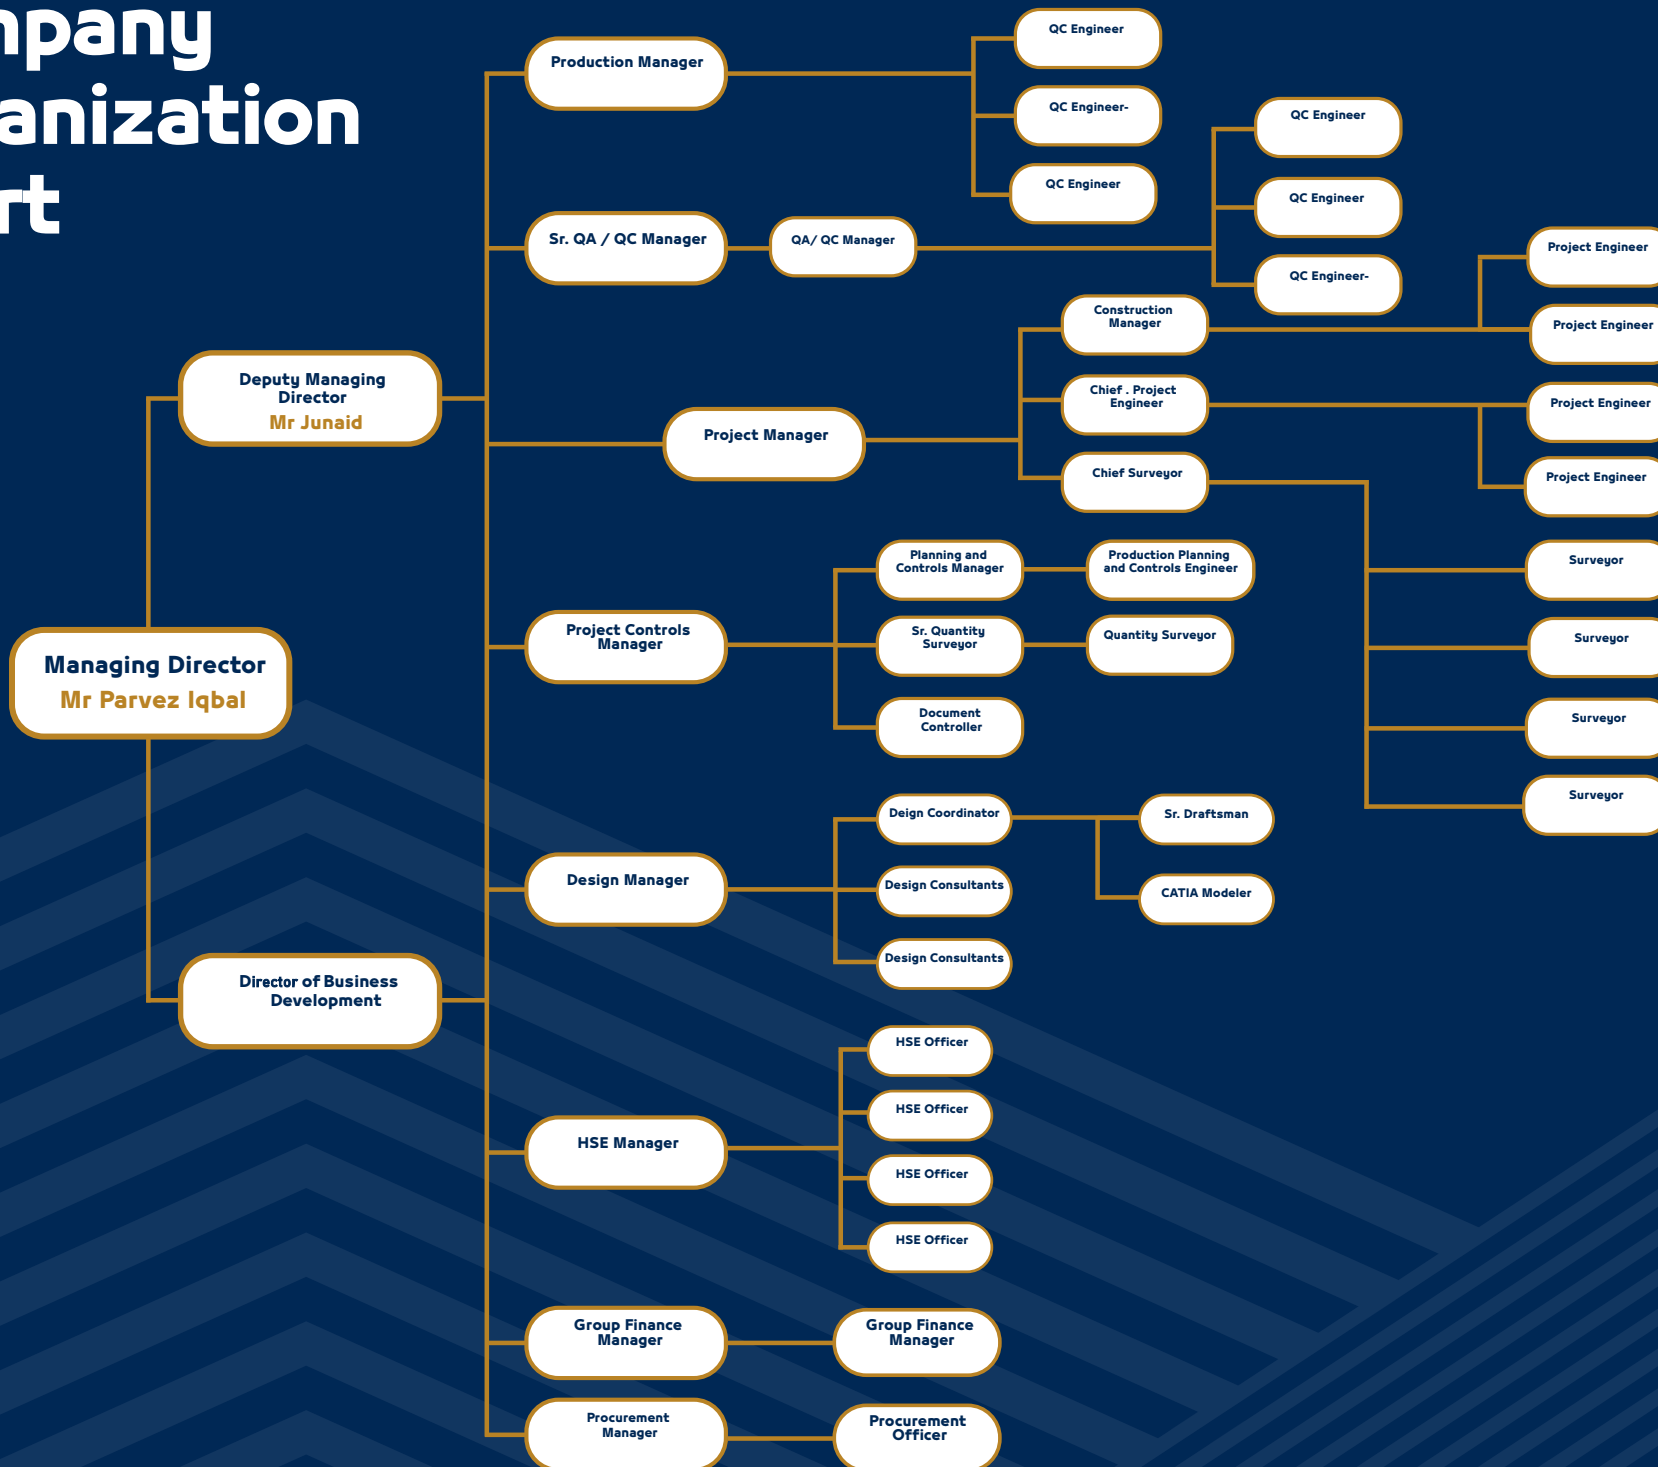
npany
anization
rt

Managing Director
Mr Parvez Iqbal

Deputy Managing Director
Mr Junaid

Director of Business Development

Production Manager

QC Engineer

QC Engineer-

QC Engineer

Sr. QA / QC Manager

QA/ QC Manager

QC Engineer

QC Engineer

QC Engineer-

Project Manager

Construction Manager

Chief . Project Engineer

Chief Surveyor

Project Engineer

Project Engineer

Project Engineer

Project Engineer

Surveyor

Surveyor

Surveyor

Surveyor

Project Controls Manager

Planning and Controls Manager

Production Planning and Controls Engineer

Sr. Quantity Surveyor

Quantity Surveyor

Document Controller

Design Manager

Deign Coordinator

Sr. Draftsman

CATIA Modeler

Design Consultants

Design Consultants

HSE Manager

HSE Officer

HSE Officer

HSE Officer

HSE Officer

Group Finance Manager

Group Finance Manager

Procurement Manager

Procurement Officer